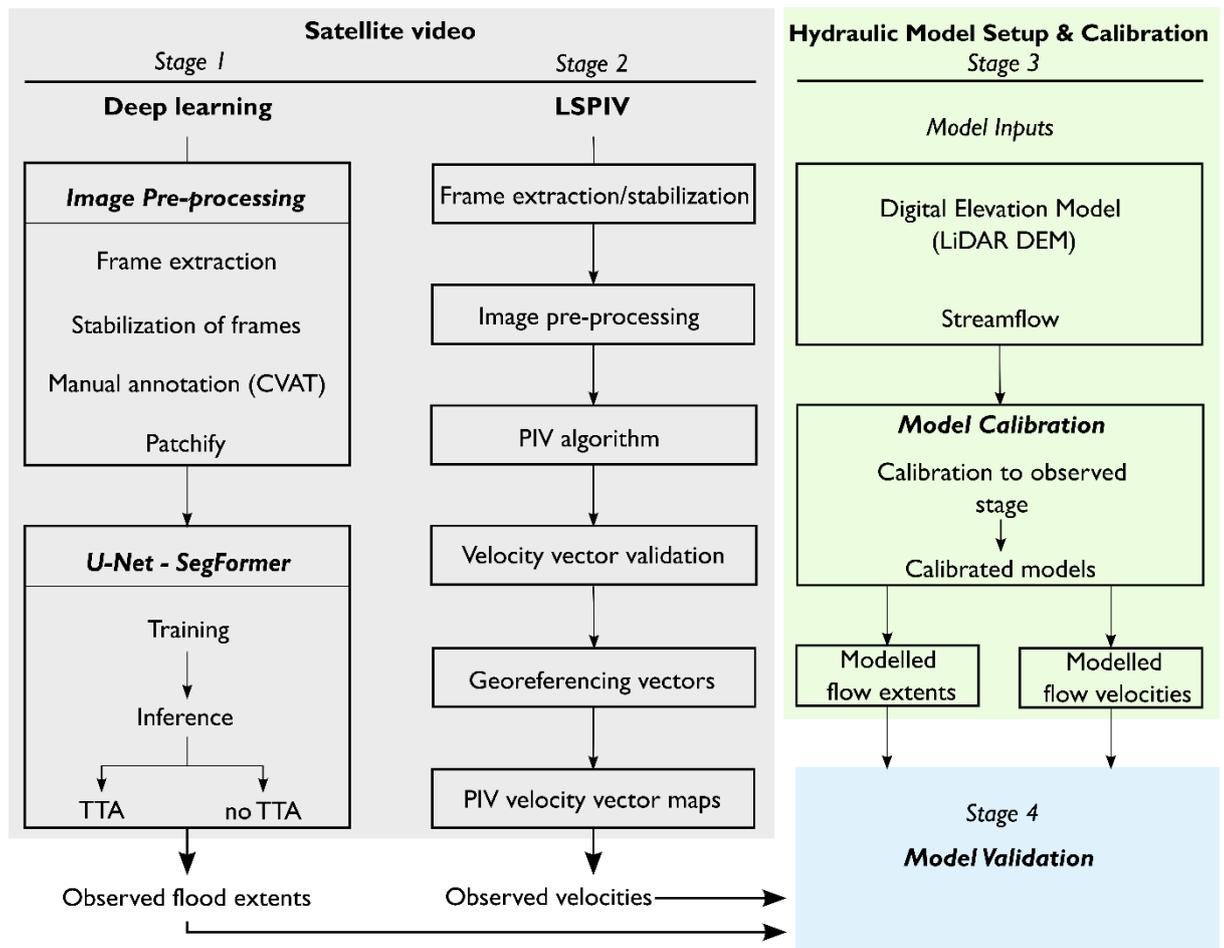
Satellite video

Stage 1

Deep learning

Image Pre-processing

Frame extraction

Stabilization of frames

Manual annotation (CVAT)

Patchify

U-Net - SegFormer

Training

Inference

TTA

no TTA

Observed flood extents

Stage 2

LSPIV

Frame extraction/stabilization

Image pre-processing

PIV algorithm

Velocity vector validation

Georeferencing vectors

PIV velocity vector maps

Observed velocities

Hydraulic Model Setup & Calibration

Stage 3

Model Inputs

Digital Elevation Model (LiDAR DEM)

Streamflow

Model Calibration

Calibration to observed stage

Calibrated models

Modelled flow extents

Modelled flow velocities

Stage 4

Model Validation